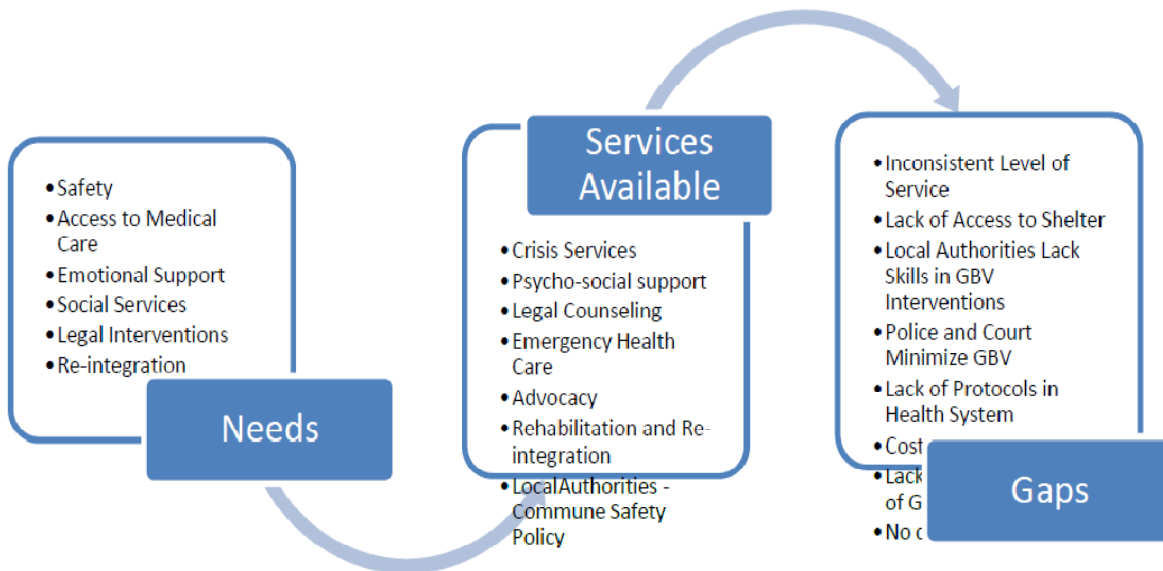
- Safety
- Access to Medical Care
- Emotional Support
- Social Services
- Legal Interventions
- Re-integration

Needs

Services Available

- Crisis Services
- Psycho-social support
- Legal Counseling
- Emergency Health Care
- Advocacy
- Rehabilitation and Re-integration
- LocalAuthorities - Commune Safety Policy

- Inconsistent Level of Service
- Lack of Access to Shelter
- Local Authorities Lack Skills in GBV Interventions
- Police and Court Minimize GBV
- Lack of Protocols in Health System
- Cost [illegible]
- Lack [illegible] of G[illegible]
- No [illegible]

Gaps